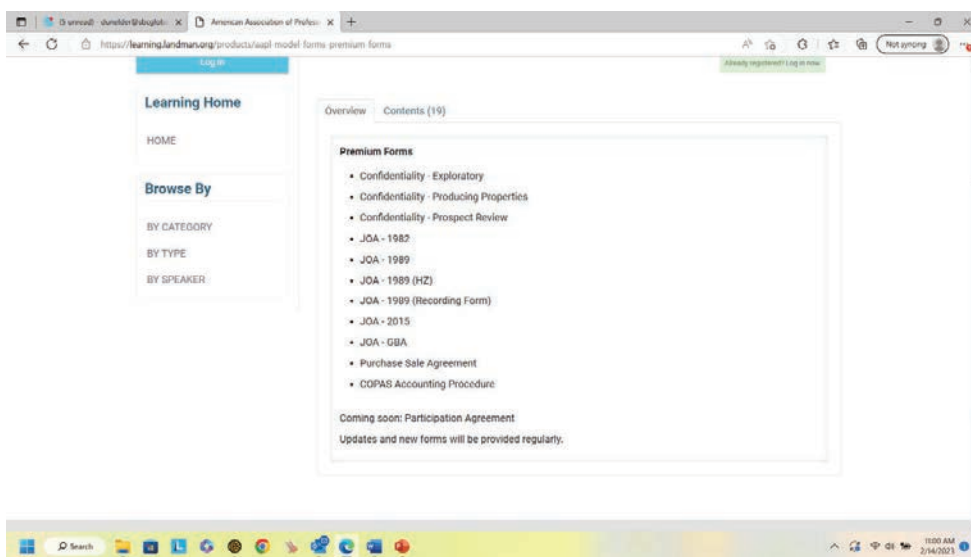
(3 unread) - dunelden@sbcglob ×
American Association of Profess ×
+
https://learning.landman.org/products/aapl-model-forms-premium-forms
Not syncing
Log in
Already registered? Log in now

Learning Home
HOME

Browse By
BY CATEGORY
BY TYPE
BY SPEAKER

Overview
Contents (19)

Premium Forms

- Confidentiality - Exploratory
- Confidentiality - Producing Properties
- Confidentiality - Prospect Review
- JOA - 1982
- JOA - 1989
- JOA - 1989 (HZ)
- JOA - 1989 (Recording Form)
- JOA - 2015
- JOA - GBA
- Purchase Sale Agreement
- COPAS Accounting Procedure

Coming soon: Participation Agreement
Updates and new forms will be provided regularly.

Search
11:00 AM
2/14/2023